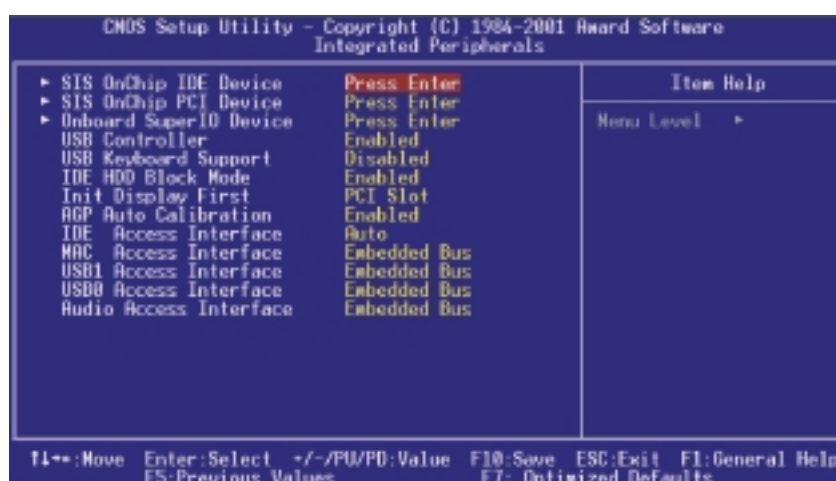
CMOS Setup Utility - Copyright (C) 1984-2001 Award Software
Integrated Peripherals

| | | Item Help |
|---|---|---|
| ► SIS OnChip IDE Device | Press Enter | Menu Level ► |
| ► SIS OnChip PCI Device | Press Enter | |
| ► Onboard SuperIO Device | Press Enter | |
| USB Controller | Enabled | |
| USB Keyboard Support | Disabled | |
| IDE HDD Block Mode | Enabled | |
| Init Display First | PCI Slot | |
| AGP Auto Calibration | Enabled | |
| IDE Access Interface | Auto | |
| MAC Access Interface | Embedded Bus | |
| USB1 Access Interface | Embedded Bus | |
| USB0 Access Interface | Embedded Bus | |
| Audio Access Interface | Embedded Bus | |

↑↓→←:Move Enter:Select +/-/PU/PD:Value F10:Save ESC:Exit F1:General Help
F5:Previous Values F7: Optimized Defaults